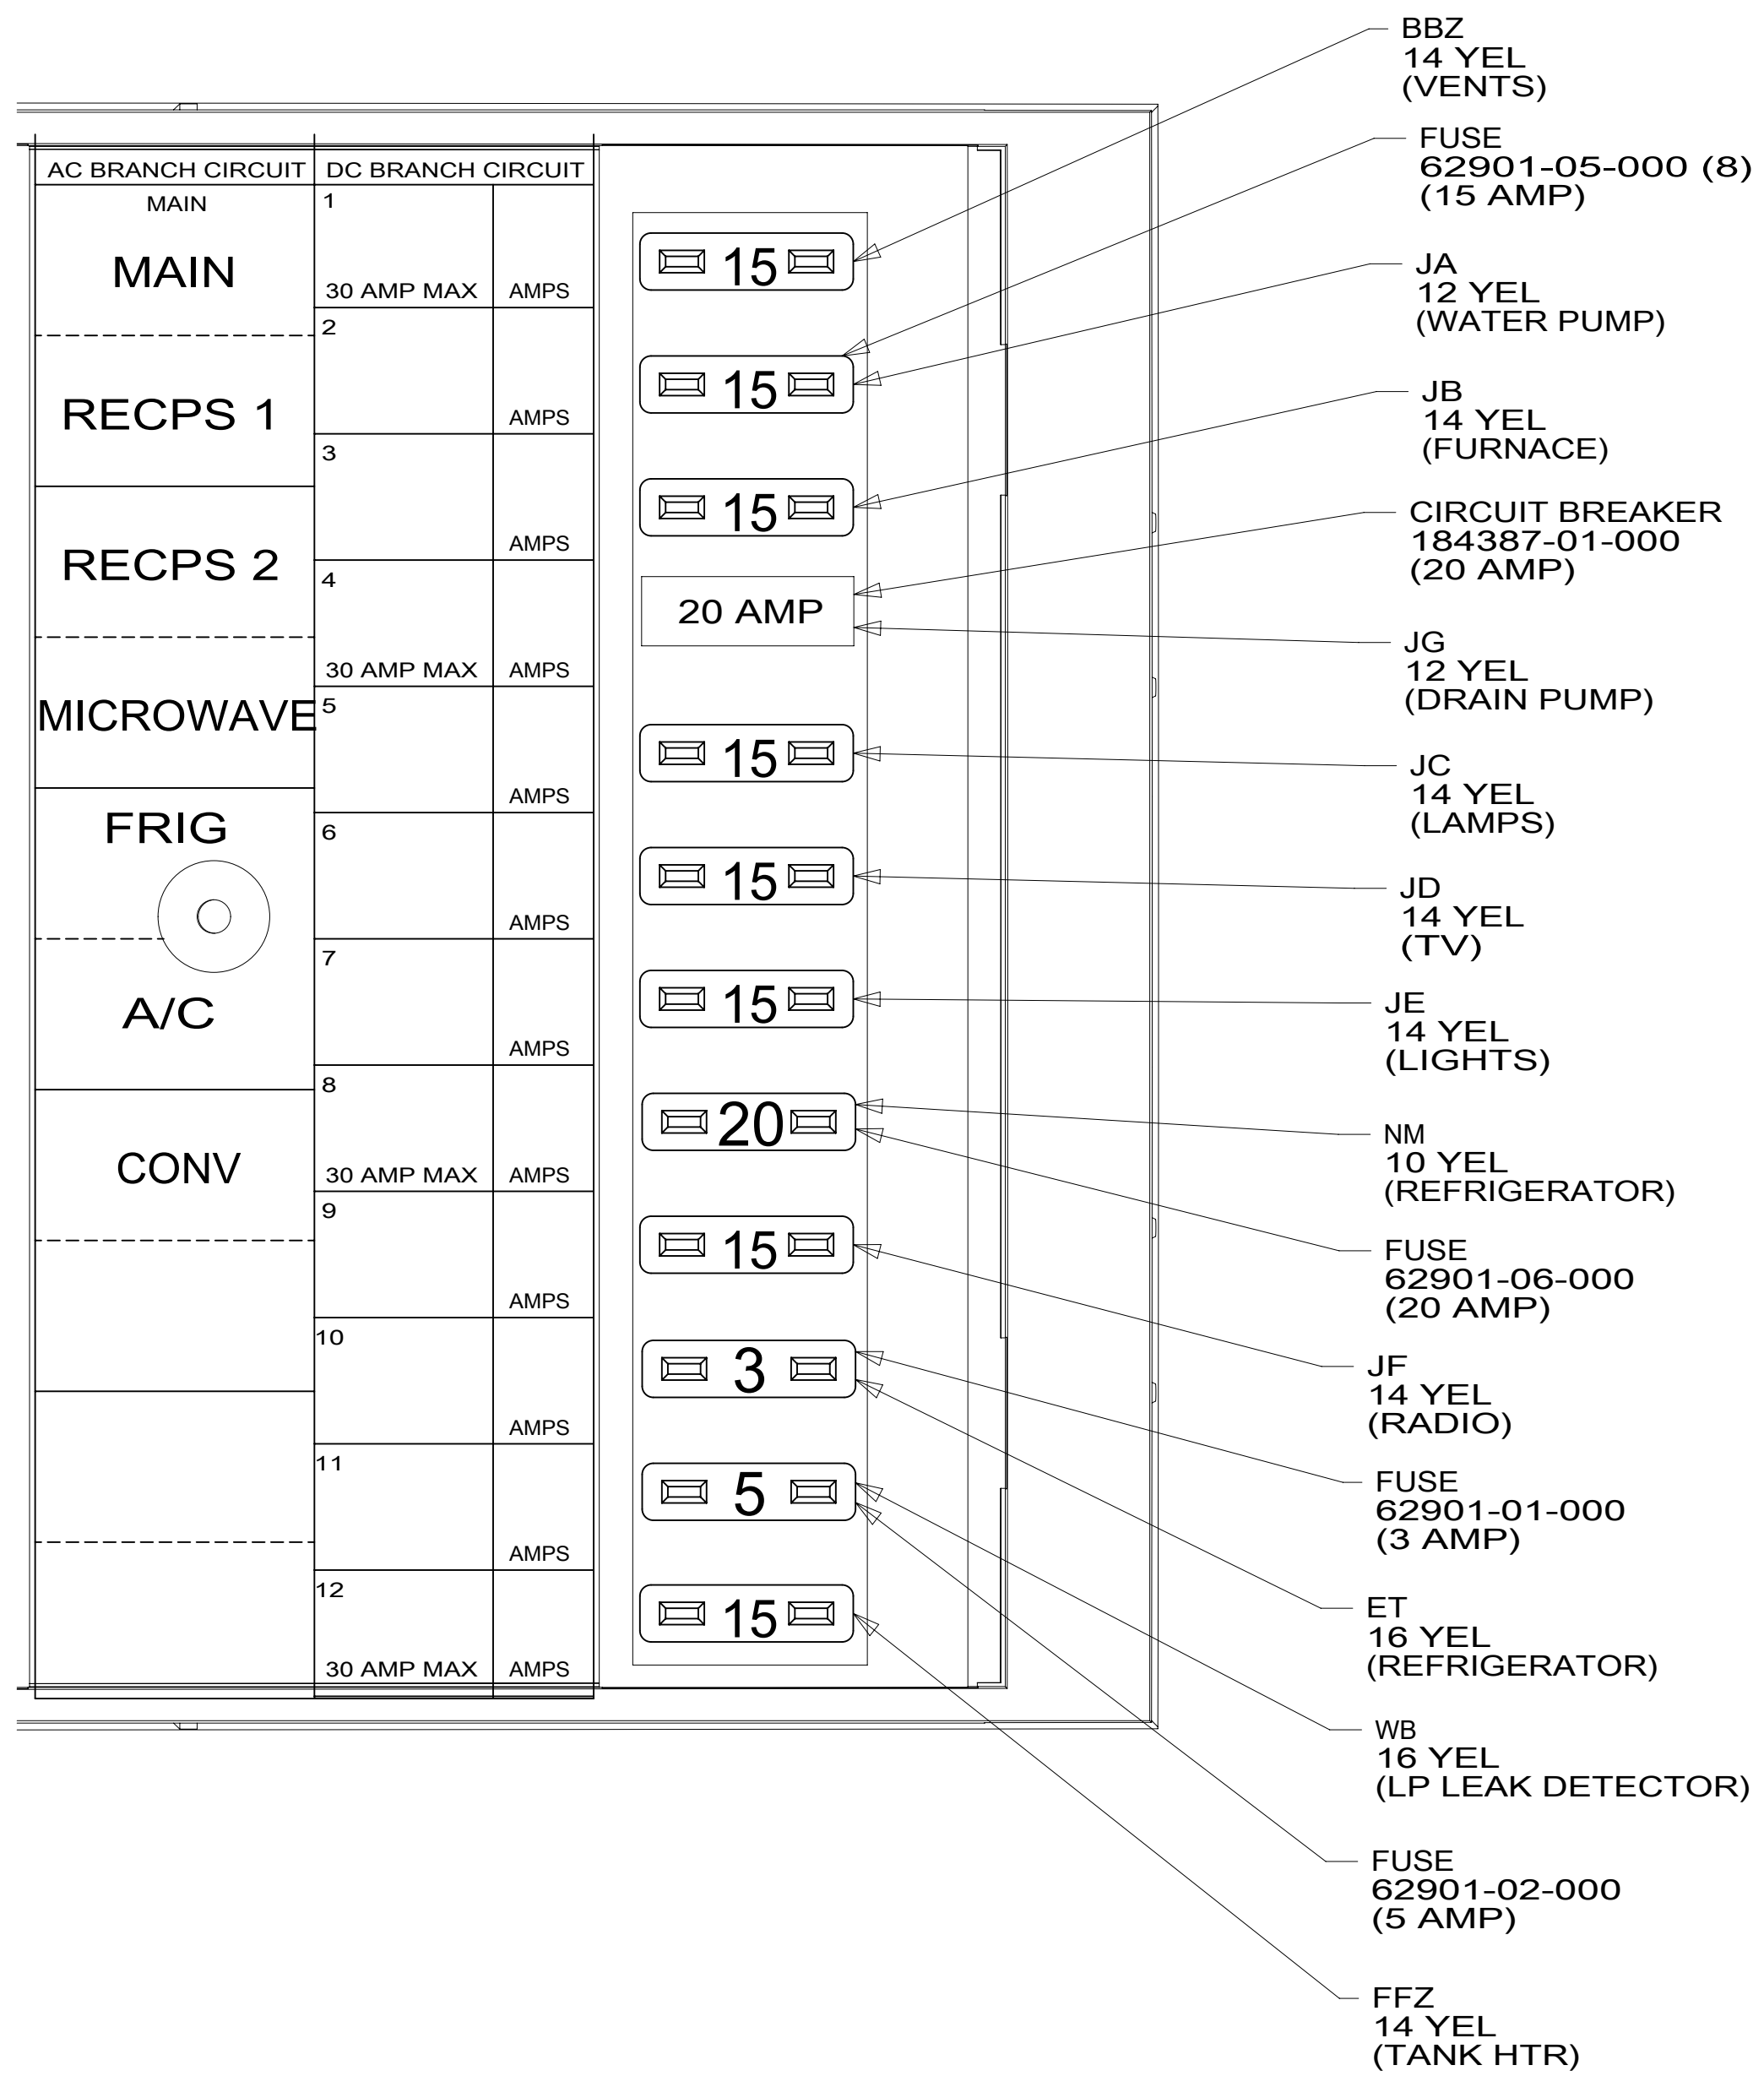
AC BRANCH CIRCUIT

MAIN

MAIN

RECPS 1

RECPS 2

MICROWAVE

FRIG

A/C

CONV

DC BRANCH CIRCUIT

1
30 AMP MAX
AMPS

2
AMPS

3
AMPS

4
30 AMP MAX
AMPS

5
AMPS

6
AMPS

7
AMPS

8
30 AMP MAX
AMPS

9
AMPS

10
AMPS

11
AMPS

12
30 AMP MAX
AMPS

15

15

15

20 AMP

15

15

15

20

15

3

5

15

BBZ
14 YEL
(VENTS)

FUSE
62901-05-000 (8)
(15 AMP)

JA
12 YEL
(WATER PUMP)

JB
14 YEL
(FURNACE)

CIRCUIT BREAKER
184387-01-000
(20 AMP)

JG
12 YEL
(DRAIN PUMP)

JC
14 YEL
(LAMPS)

JD
14 YEL
(TV)

JE
14 YEL
(LIGHTS)

NM
10 YEL
(REFRIGERATOR)

FUSE
62901-06-000
(20 AMP)

JF
14 YEL
(RADIO)

FUSE
62901-01-000
(3 AMP)

ET
16 YEL
(REFRIGERATOR)

WB
16 YEL
(LP LEAK DETECTOR)

FUSE
62901-02-000
(5 AMP)

FFZ
14 YEL
(TANK HTR)